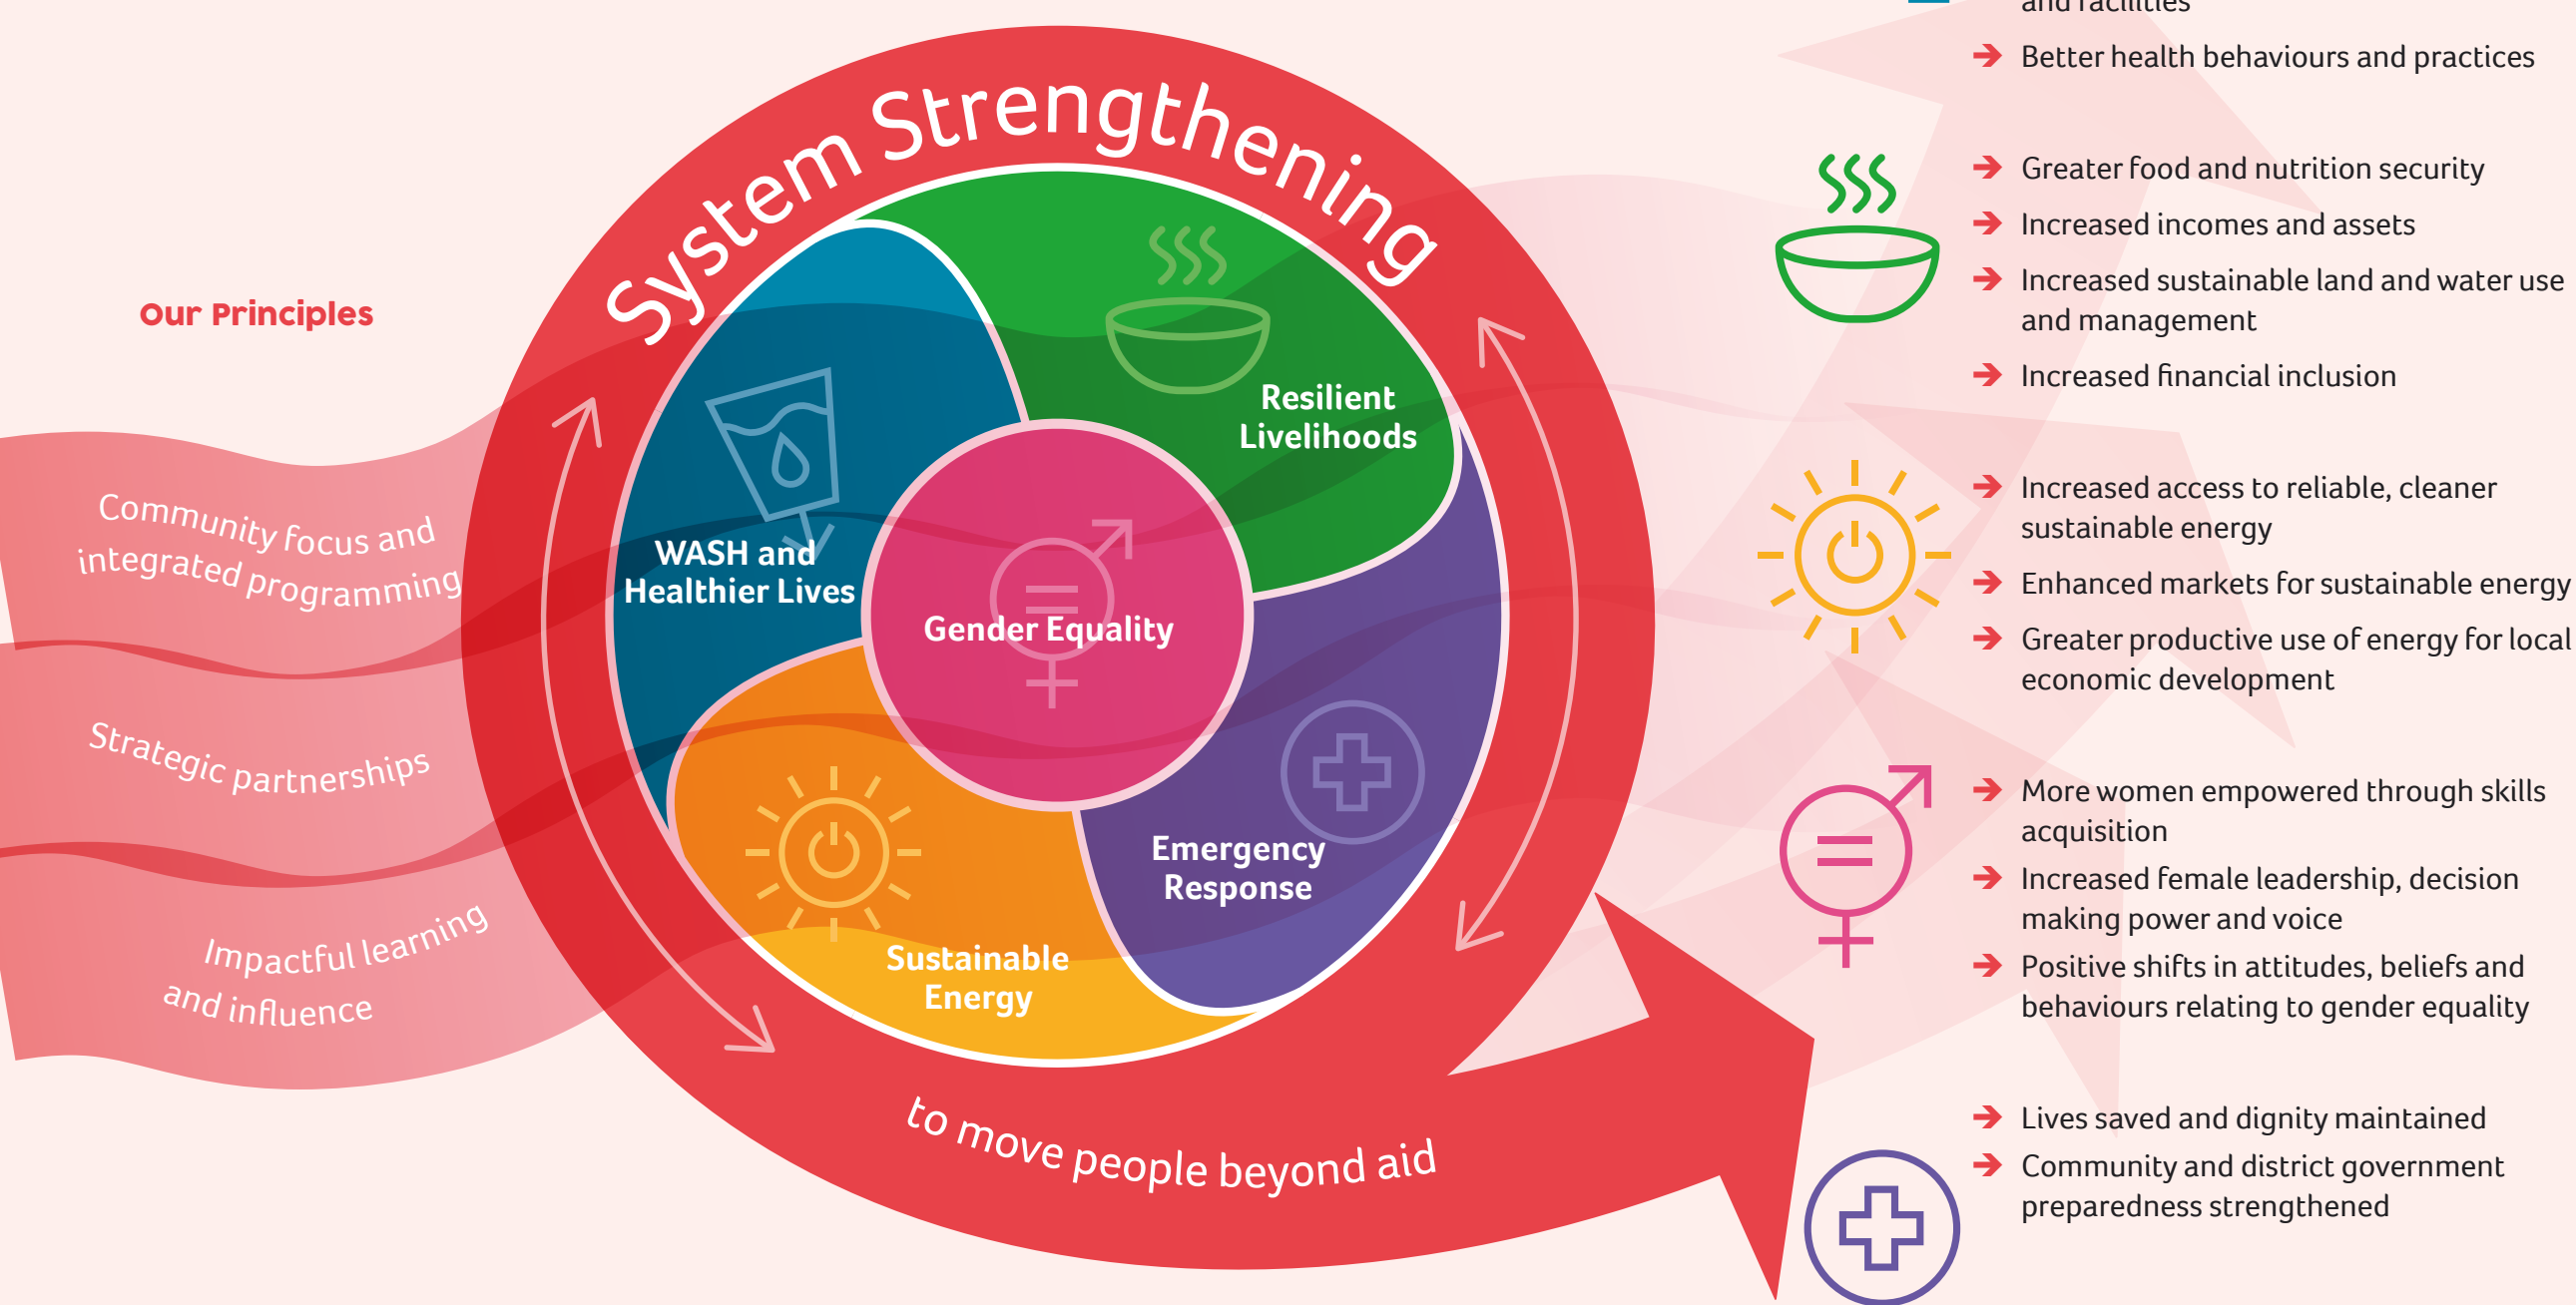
Our Principles

Community focus and integrated programming

Strategic partnerships

Impactful learning and influence

System Strengthening

WASH and Healthier Lives

Resilient Livelihoods

Gender Equality

Sustainable Energy

Emergency Response

to move people beyond aid

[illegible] and facilities

Better health behaviours and practices

Greater food and nutrition security

Increased incomes and assets

Increased sustainable land and water use and management

Increased financial inclusion

Increased access to reliable, cleaner sustainable energy

Enhanced markets for sustainable energy

Greater productive use of energy for local economic development

More women empowered through skills acquisition

Increased female leadership, decision making power and voice

Positive shifts in attitudes, beliefs and behaviours relating to gender equality

Lives saved and dignity maintained

Community and district government preparedness strengthened